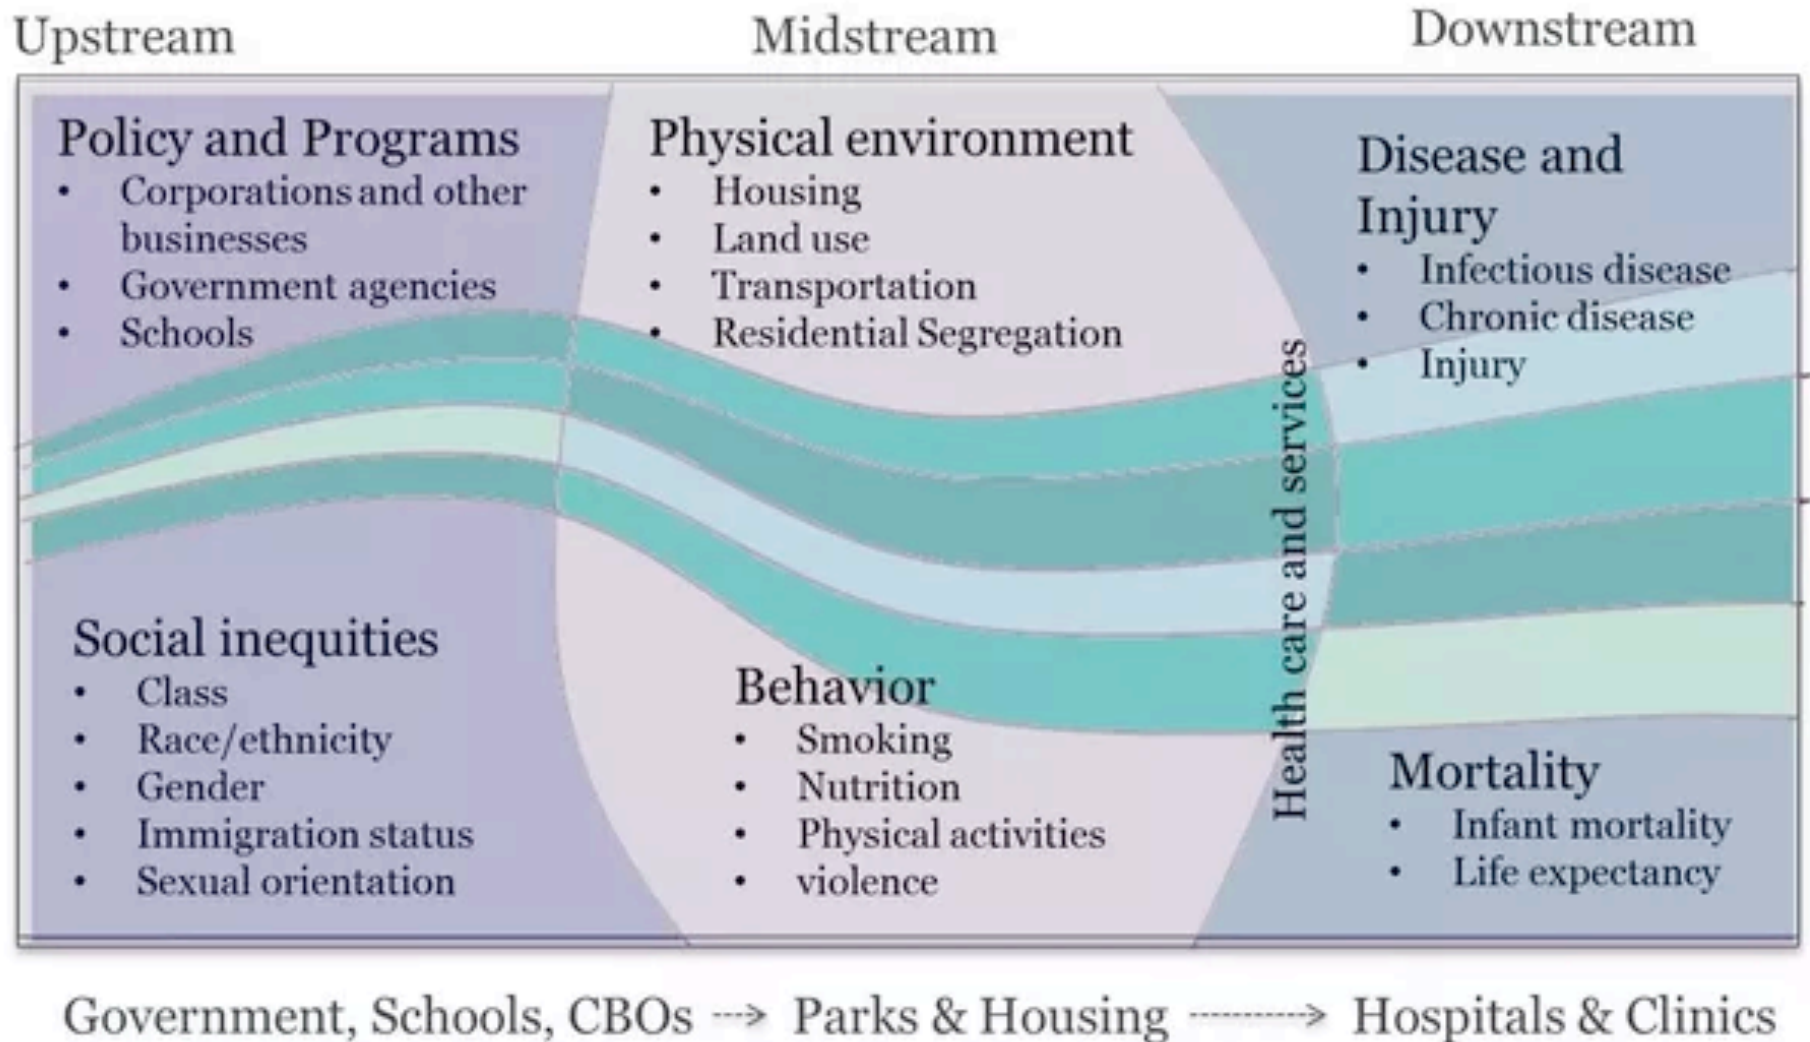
Upstream

Midstream

Downstream

Policy and Programs
- Corporations and other businesses
- Government agencies
- Schools

Social inequities
- Class
- Race/ethnicity
- Gender
- Immigration status
- Sexual orientation

Physical environment
- Housing
- Land use
- Transportation
- Residential Segregation

Behavior
- Smoking
- Nutrition
- Physical activities
- violence

Health care and services

Disease and Injury
- Infectious disease
- Chronic disease
- Injury

Mortality
- Infant mortality
- Life expectancy

Government, Schools, CBOs → Parks & Housing → Hospitals & Clinics